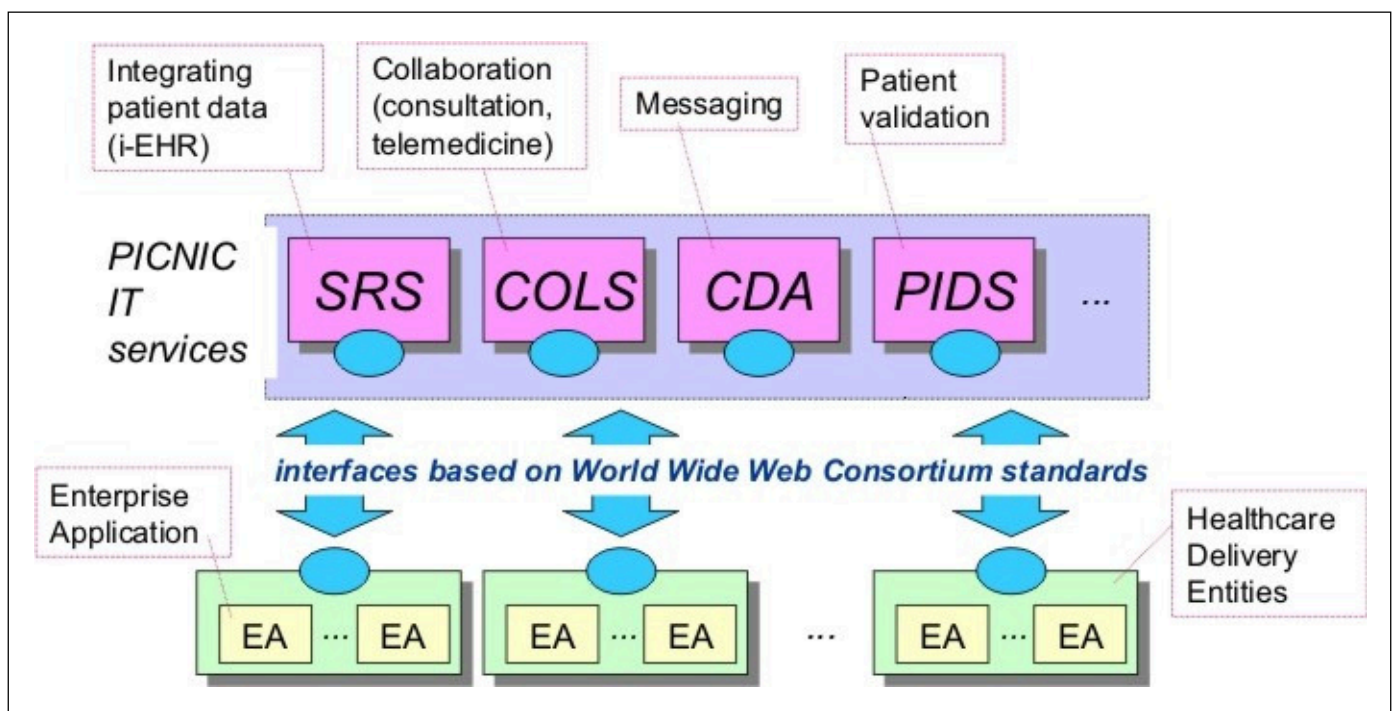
Integrating patient data (i-EHR)

Collaboration (consultation, telemedicine)

Messaging

Patient validation

PICNIC IT services

SRS

COLS

CDA

PIDS

...

interfaces based on World Wide Web Consortium standards

Enterprise Application

Healthcare Delivery Entities

EA ... EA

EA ... EA

...

EA ... EA